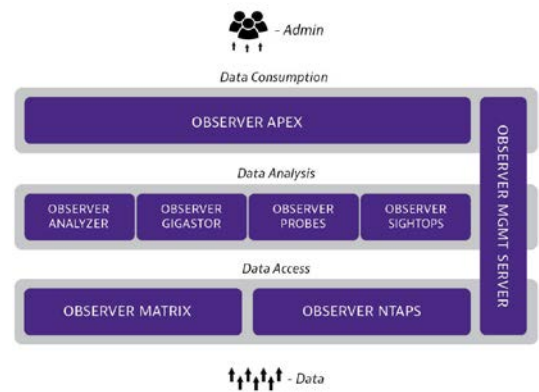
- Admin

Data Consumption

OBSERVER APEX

Data Analysis

OBSERVER ANALYZER

OBSERVER GIGASTOR

OBSERVER PROBES

OBSERVER SIGHTOPS

Data Access

OBSERVER MATRIX

OBSERVER NTAPS

OBSERVER MGMT SERVER

- Data